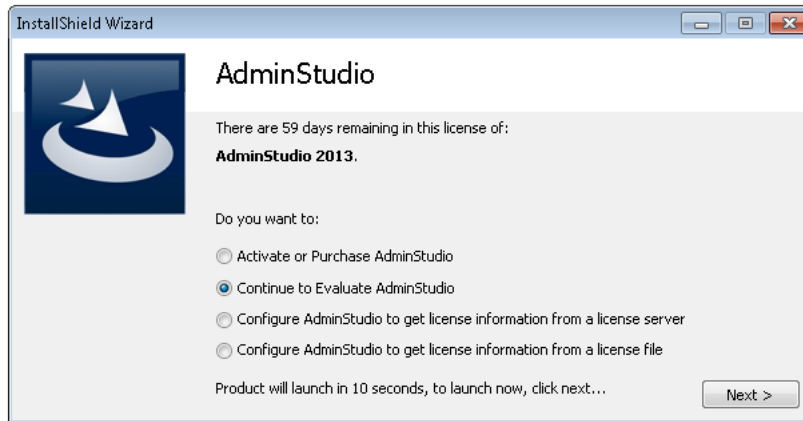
InstallShield Wizard

AdminStudio

There are 59 days remaining in this license of:

**AdminStudio 2013.**

Do you want to:

Activate or Purchase AdminStudio

Continue to Evaluate AdminStudio

Configure AdminStudio to get license information from a license server

Configure AdminStudio to get license information from a license file

Product will launch in 10 seconds, to launch now, click next...

Next >